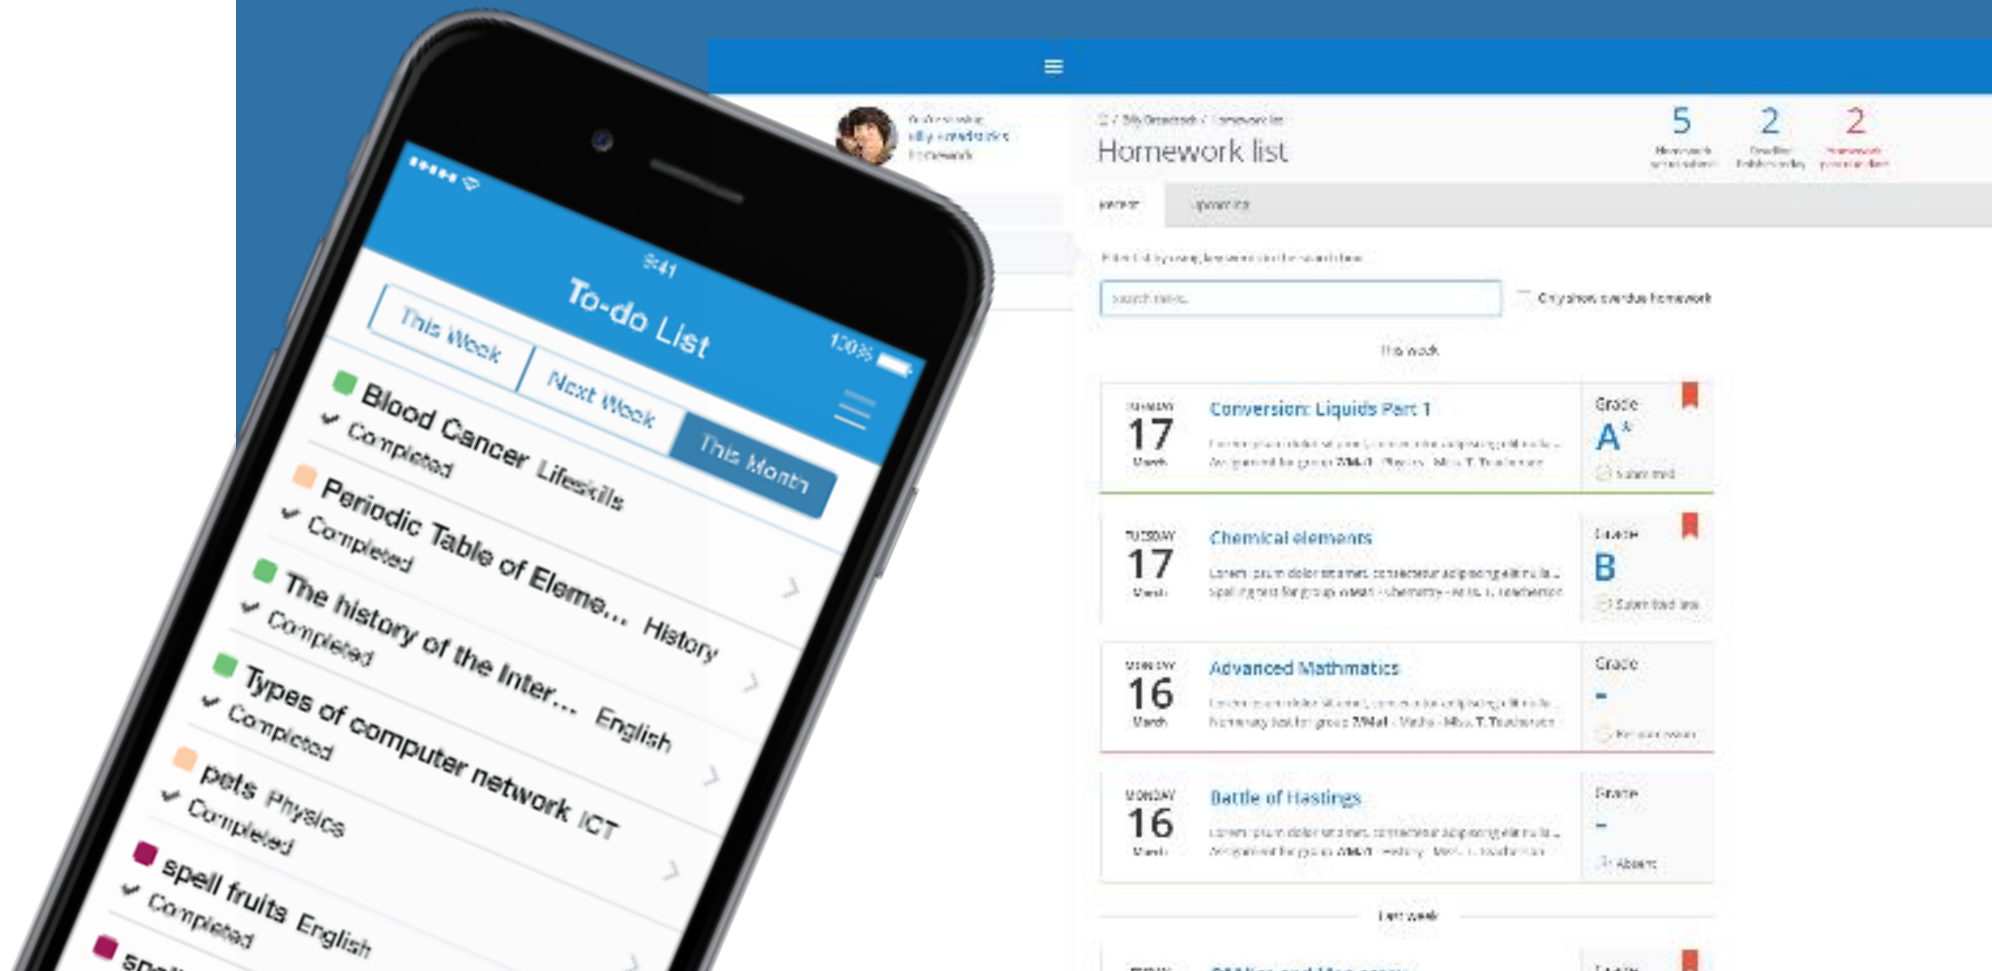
9:41

100%

To-do List

This Week

Next Week

This Month

Blood Cancer Lifeskills
Completed

Periodic Table of Eleme... History
Completed

The history of the Inter... English
Completed

Types of computer network ICT
Completed

pets Physics
Completed

spell fruits English
Completed

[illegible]

Homework list

5

2

2

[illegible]

Only show overdue homework

This week

17
March

Conversion: Liquids Part 1

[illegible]

Grade
A*

TUESDAY
17
March

Chemical elements

Lorem ipsum dolor sit amet, consectetur adipiscing elit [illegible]

Grade
B

MONDAY
16
March

Advanced Mathmatics

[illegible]

Grade
-

MONDAY
16
March

Battle of Hastings

Lorem ipsum dolor sit amet, consectetur adipiscing elit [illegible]

Grade
-

Absent

Last week